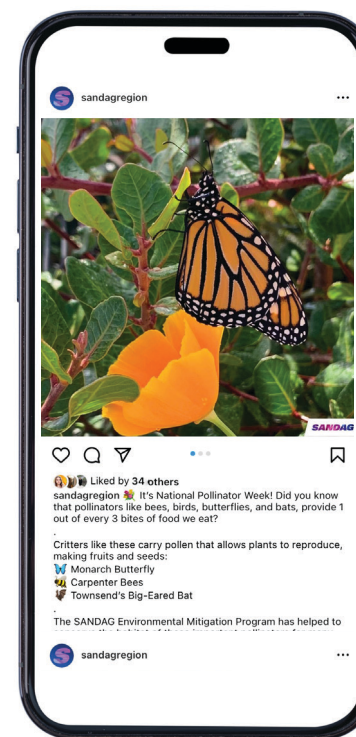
sandagregion

...

SANDAG

Liked by 34 others

sandagregion 💐 It's National Pollinator Week! Did you know that pollinators like bees, birds, butterflies, and bats, provide 1 out of every 3 bites of food we eat?

.

Critters like these carry pollen that allows plants to reproduce, making fruits and seeds:
🦋 Monarch Butterfly
🐝 Carpenter Bees
🦇 Townsend's Big-Eared Bat

.

The SANDAG Environmental Mitigation Program has helped to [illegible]

sandagregion

...